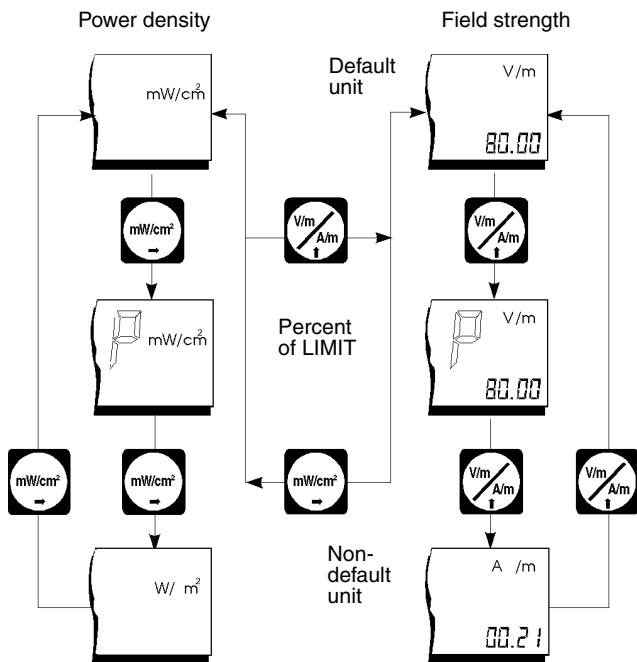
Power density

Field strength

Default unit

$mW/cm^2$

V/m

80.00

$mW/cm^2$

V/m A/m

V/m A/m

P $mW/cm^2$

Percent of LIMIT

P V/m

80.00

$mW/cm^2$

$mW/cm^2$

$mW/cm^2$

V/m A/m

V/m A/m

Non-default unit

$W/m^2$

A /m

00.21